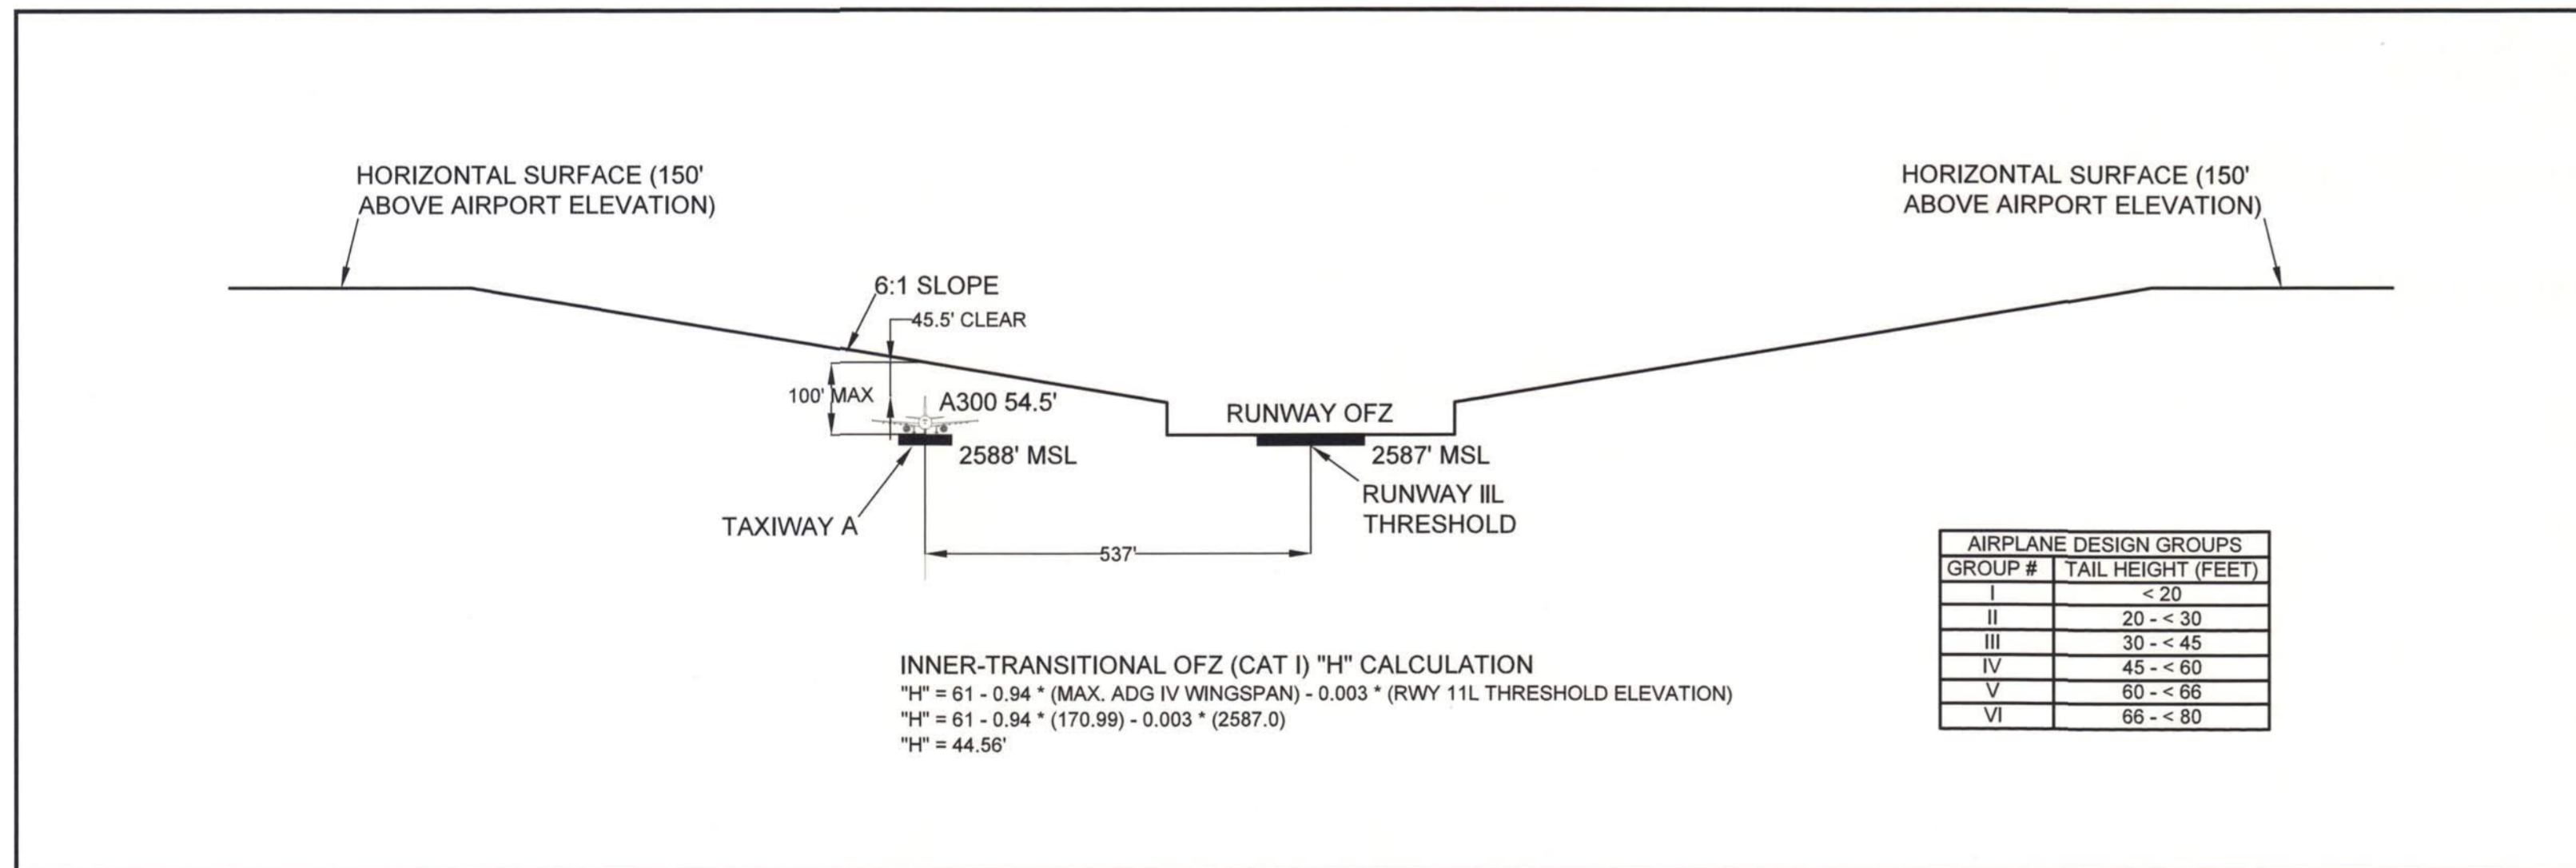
HORIZONTAL SURFACE (150' ABOVE AIRPORT ELEVATION)

HORIZONTAL SURFACE (150' ABOVE AIRPORT ELEVATION)

6:1 SLOPE

45.5' CLEAR

100' MAX

A300 54.5'

RUNWAY OFZ

2588' MSL

2587' MSL

TAXIWAY A

RUNWAY IIL THRESHOLD

537'

| AIRPLANE DESIGN GROUPS | |
|---|---|
| GROUP # | TAIL HEIGHT (FEET) |
| I | < 20 |
| II | 20 - < 30 |
| III | 30 - < 45 |
| IV | 45 - < 60 |
| V | 60 - < 66 |
| VI | 66 - < 80 |

INNER-TRANSITIONAL OFZ (CAT I) "H" CALCULATION
"H" = 61 - 0.94 * (MAX. ADG IV WINGSPAN) - 0.003 * (RWY 11L THRESHOLD ELEVATION)
"H" = 61 - 0.94 * (170.99) - 0.003 * (2587.0)
"H" = 44.56'